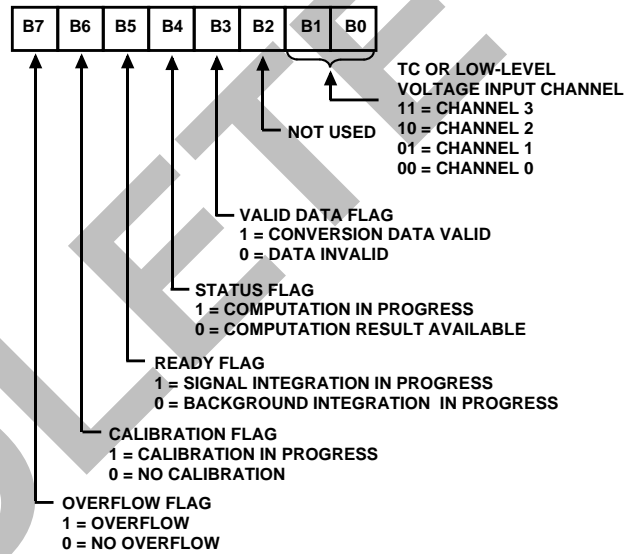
| B7 | B6 | B5 | B4 | B3 | B2 | B1 | B0 |
|---|---|---|---|---|---|---|---|

TC OR LOW-LEVEL VOLTAGE INPUT CHANNEL
11 = CHANNEL 3
10 = CHANNEL 2
01 = CHANNEL 1
00 = CHANNEL 0

NOT USED

VALID DATA FLAG
1 = CONVERSION DATA VALID
0 = DATA INVALID

STATUS FLAG
1 = COMPUTATION IN PROGRESS
0 = COMPUTATION RESULT AVAILABLE

READY FLAG
1 = SIGNAL INTEGRATION IN PROGRESS
0 = BACKGROUND INTEGRATION IN PROGRESS

CALIBRATION FLAG
1 = CALIBRATION IN PROGRESS
0 = NO CALIBRATION

OVERFLOW FLAG
1 = OVERFLOW
0 = NO OVERFLOW